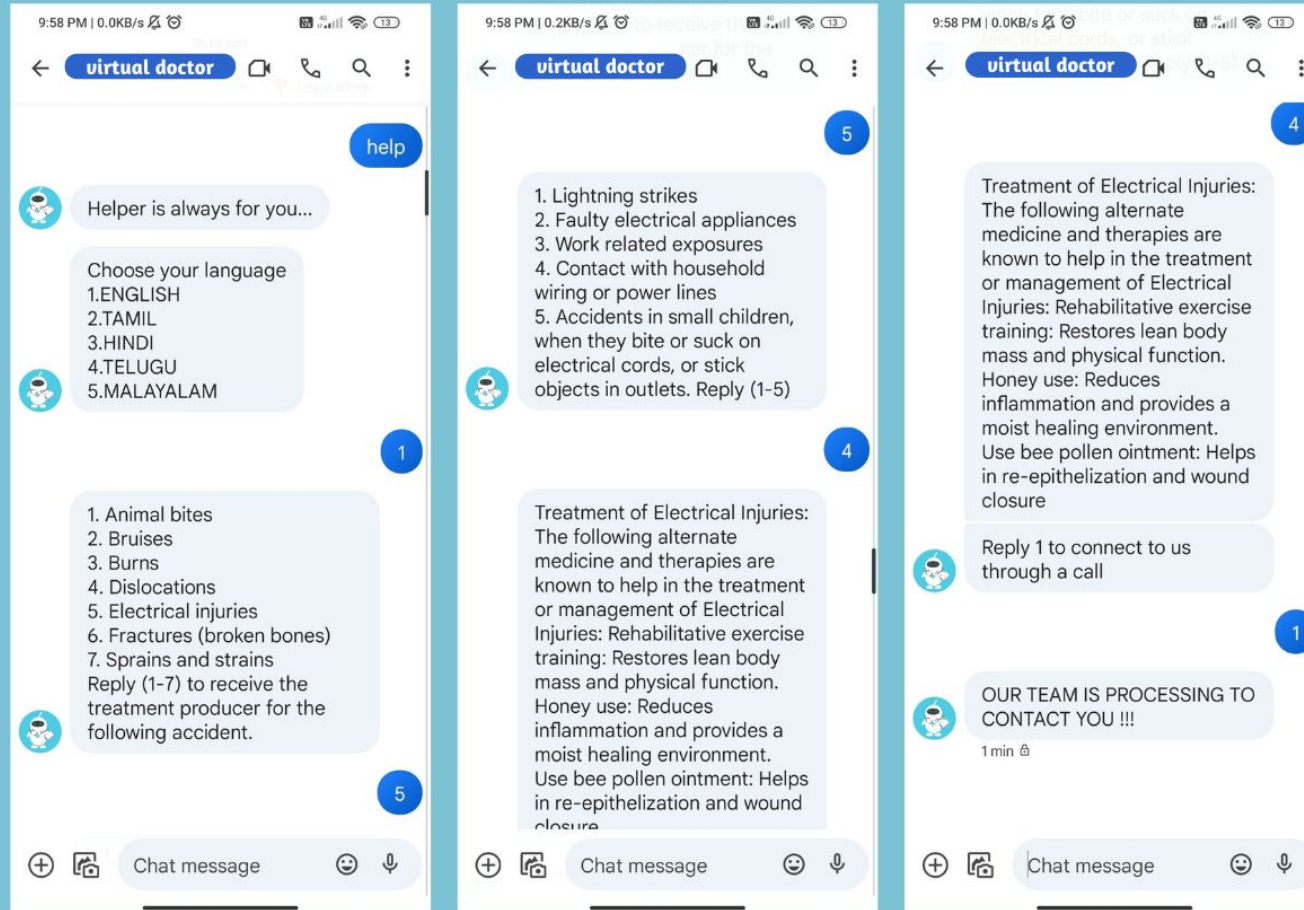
9:58 PM | 0.0KB/s

virtual doctor

help

Helper is always for you...

Choose your language
1.ENGLISH
2.TAMIL
3.HINDI
4.TELUGU
5.MALAYALAM

1

1. Animal bites
2. Bruises
3. Burns
4. Dislocations
5. Electrical injuries
6. Fractures (broken bones)
7. Sprains and strains
Reply (1-7) to receive the treatment producer for the following accident.

5

Chat message

9:58 PM | 0.2KB/s

virtual doctor

5

1. Lightning strikes
2. Faulty electrical appliances
3. Work related exposures
4. Contact with household wiring or power lines
5. Accidents in small children, when they bite or suck on electrical cords, or stick objects in outlets. Reply (1-5)

4

Treatment of Electrical Injuries: The following alternate medicine and therapies are known to help in the treatment or management of Electrical Injuries: Rehabilitative exercise training: Restores lean body mass and physical function. Honey use: Reduces inflammation and provides a moist healing environment. Use bee pollen ointment: Helps in re-epithelization and wound closure

Chat message

9:58 PM | 0.0KB/s

virtual doctor

4

Treatment of Electrical Injuries: The following alternate medicine and therapies are known to help in the treatment or management of Electrical Injuries: Rehabilitative exercise training: Restores lean body mass and physical function. Honey use: Reduces inflammation and provides a moist healing environment. Use bee pollen ointment: Helps in re-epithelization and wound closure

Reply 1 to connect to us through a call

1

OUR TEAM IS PROCESSING TO CONTACT YOU !!!

1 min

Chat message